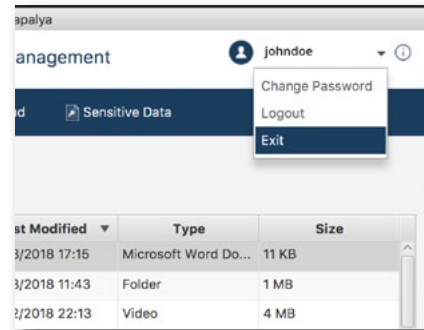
apalya

anagement

johndoe

Change Password

Logout

Exit

d Sensitive Data

| st Modified | Type | Size |
|---|---|---|
| 3/2018 17:15 | Microsoft Word Do... | 11 KB |
| 3/2018 11:43 | Folder | 1 MB |
| 2/2018 22:13 | Video | 4 MB |